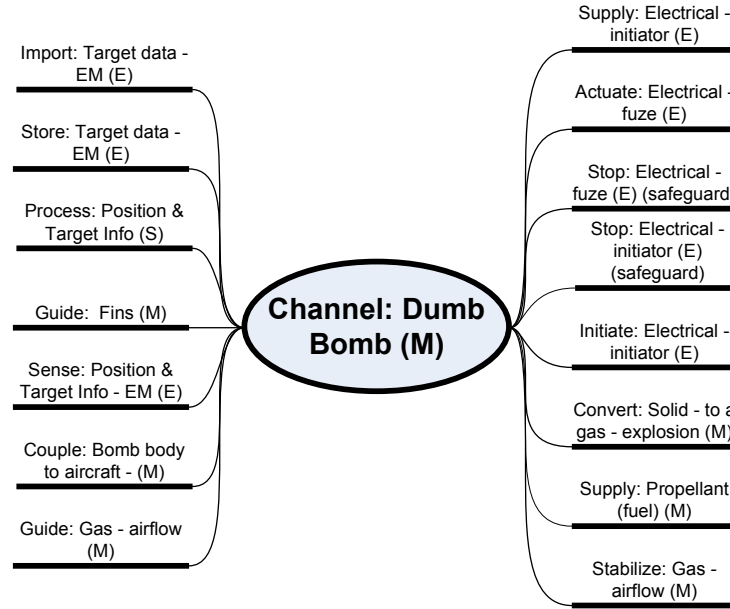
Channel: Dumb Bomb (M)

Import: Target data - EM (E)

Store: Target data - EM (E)

Process: Position & Target Info (S)

Guide: Fins (M)

Sense: Position & Target Info - EM (E)

Couple: Bomb body to aircraft - (M)

Guide: Gas - airflow (M)

Supply: Electrical - initiator (E)

Actuate: Electrical - fuze (E)

Stop: Electrical - fuze (E) (safeguard)

Stop: Electrical - initiator (E) (safeguard)

Initiate: Electrical - initiator (E)

Convert: Solid - to a gas - explosion (M)

Supply: Propellant (fuel) (M)

Stabilize: Gas - airflow (M)